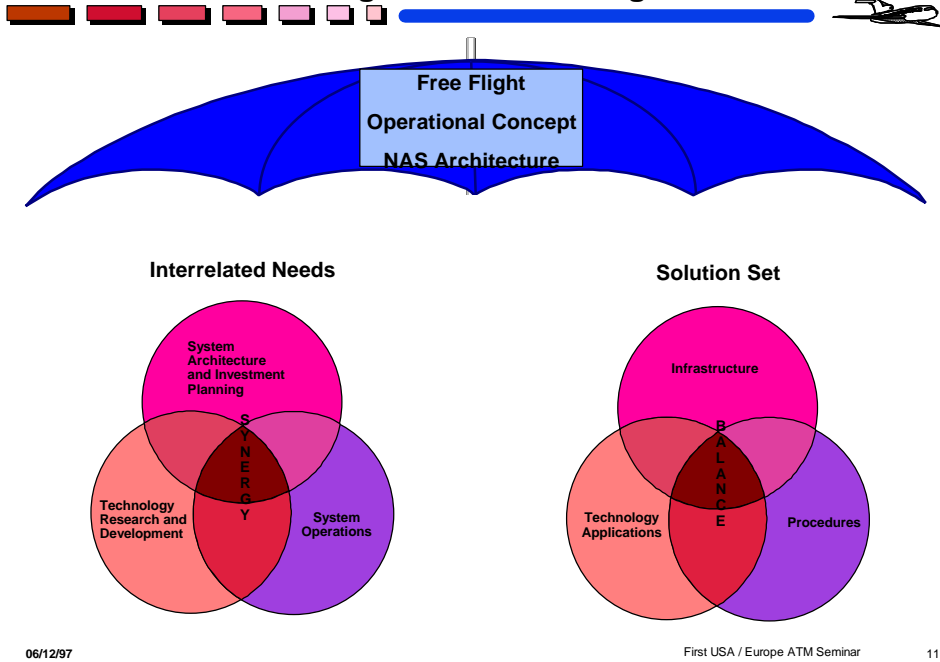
Free Flight

Operational Concept

NAS Architecture

Interrelated Needs

System Architecture and Investment Planning

S Y N E R G Y

Technology Research and Development

System Operations

Solution Set

Infrastructure

B A L A N C E

Technology Applications

Procedures

06/12/97

First USA / Europe ATM Seminar

11